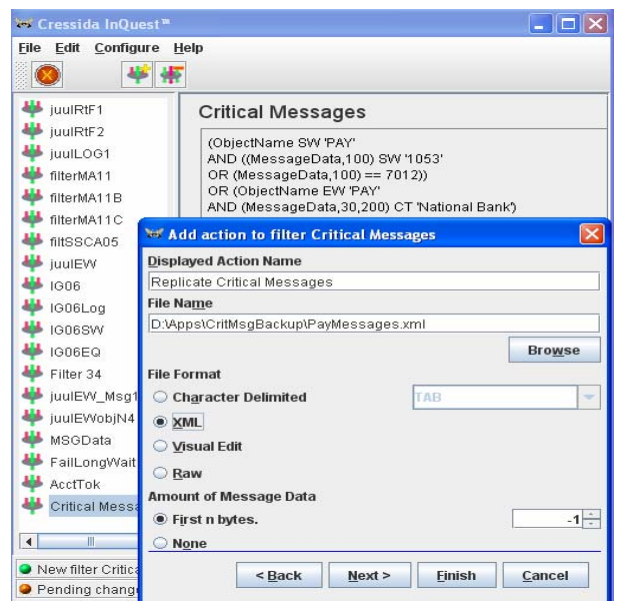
Cressida InQuest™

File Edit Configure Help

juulRtF1
juulRtF2
juulLOG1
filterMA11
filterMA11B
filterMA11C
filtSSCA05
juulEW
IG06
IG06Log
IG06SW
IG06EQ
Filter 34
juulEW_Msg1
juulEWobjN4
MSGData
FailLongWait
AcctTok
Critical Messa

New filter Critica
Pending chang

Critical Messages

(ObjectName SW 'PAY'
AND ((MessageData,100) SW '1053'
OR (MessageData,100) == 7012))
OR (ObjectName EW 'PAY'
AND (MessageData,30,200) CT 'National Bank')

Add action to filter Critical Messages

Displayed Action Name
Replicate Critical Messages
File Name
D:\Apps\CritMsgBackup\PayMessages.xml
Browse
File Format
Character Delimited
TAB
XML
Visual Edit
Raw
Amount of Message Data
First n bytes.
-1
None

< Back
Next >
Finish
Cancel